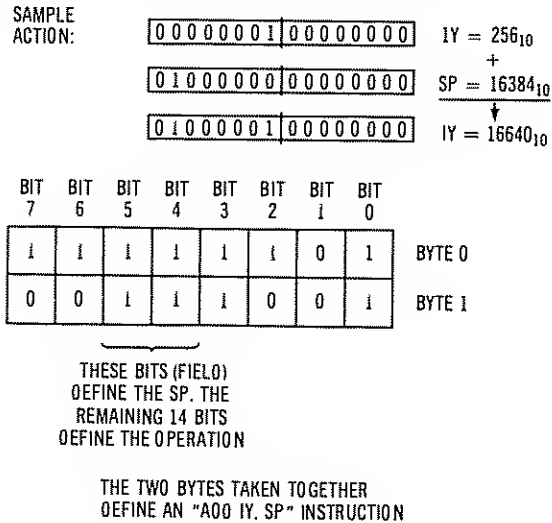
SAMPLE ACTION:

| 00000001 | 00000000 |
|---|---|

$IY = 256_{10}$

+

| 01000000 | 00000000 |
|---|---|

$SP = 16384_{10}$

| 01000001 | 00000000 |
|---|---|

$IY = 16640_{10}$

| BIT 7 | BIT 6 | BIT 5 | BIT 4 | BIT 3 | BIT 2 | BIT 1 | BIT 0 | |
|---|---|---|---|---|---|---|---|---|
| 1 | 1 | 1 | 1 | 1 | 1 | 0 | 1 | BYTE 0 |
| 0 | 0 | 1 | 1 | 1 | 0 | 0 | 1 | BYTE 1 |

THESE BITS (FIELO) OEFINE THE SP. THE REMAINING 14 BITS OEFINE THE OPERATION

THE TWO BYTES TAKEN TOGETHER OEFINE AN "A00 IY, SP" INSTRUCTION